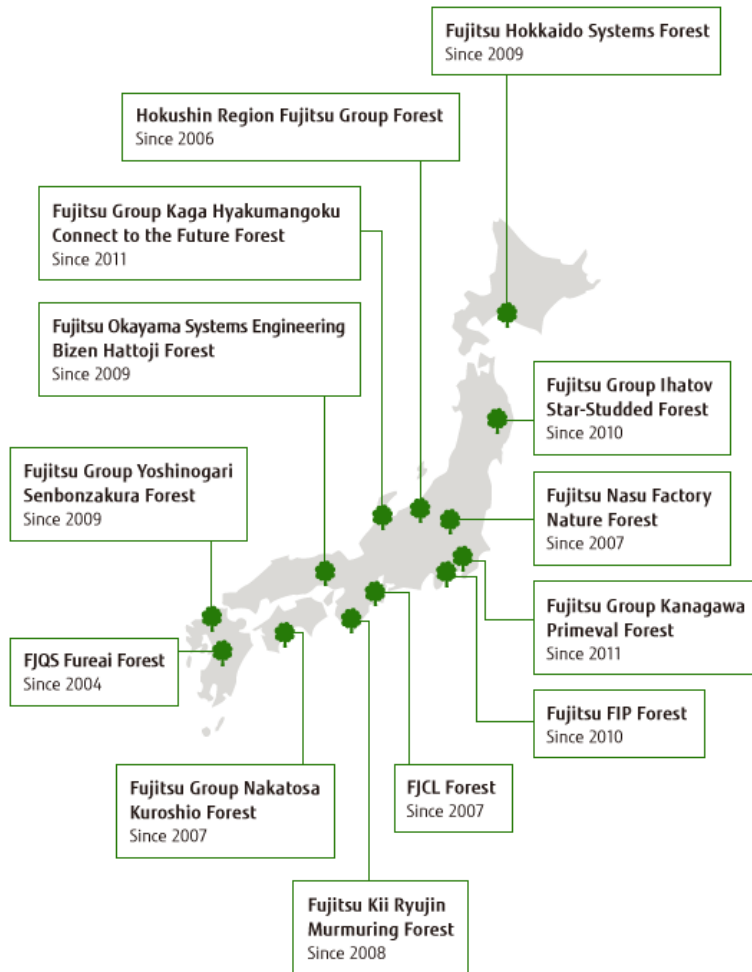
Fujitsu Hokkaido Systems Forest
Since 2009

Hokushin Region Fujitsu Group Forest
Since 2006

Fujitsu Group Kaga Hyakumangoku Connect to the Future Forest
Since 2011

Fujitsu Okayama Systems Engineering Bizen Hattoji Forest
Since 2009

Fujitsu Group Ihatov Star-Studded Forest
Since 2010

Fujitsu Group Yoshinogari Senbonzakura Forest
Since 2009

Fujitsu Nasu Factory Nature Forest
Since 2007

Fujitsu Group Kanagawa Primeval Forest
Since 2011

FJQS Fureai Forest
Since 2004

Fujitsu FIP Forest
Since 2010

Fujitsu Group Nakatosa Kuroshio Forest
Since 2007

FJCL Forest
Since 2007

Fujitsu Kii Ryujin Murmuring Forest
Since 2008